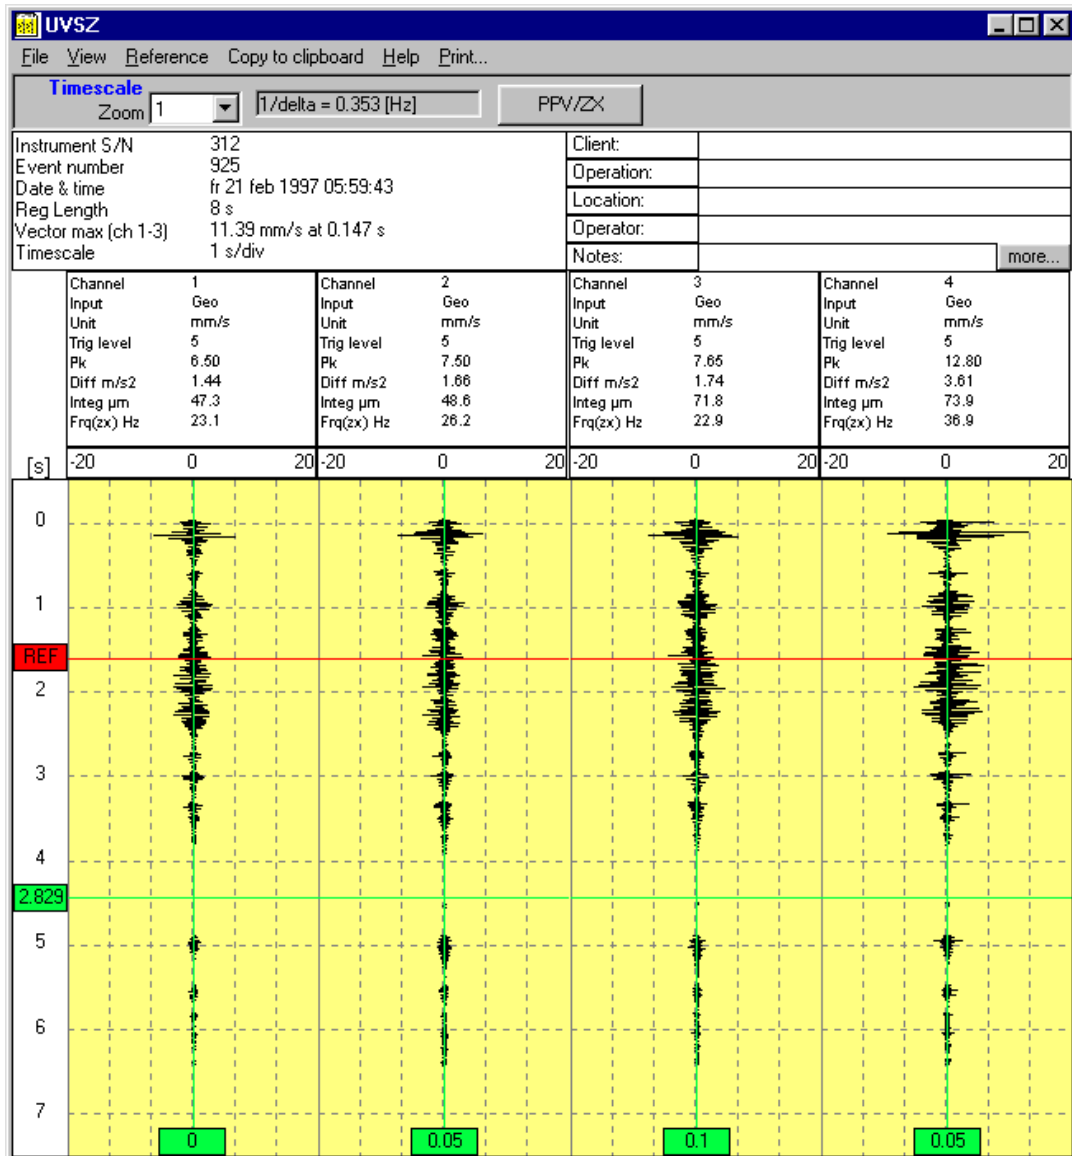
UVSZ

File View Reference Copy to clipboard Help Print...

Timescale
Zoom 1

1/delta = 0.353 [Hz]

PPV/ZX

Instrument S/N 312
Event number 925
Date & time fr 21 feb 1997 05:59:43
Reg Length 8 s
Vector max (ch 1-3) 11.39 mm/s at 0.147 s
Timescale 1 s/div

Client:
Operation:
Location:
Operator:
Notes:
more...

| Channel | 1 | Channel | 2 | Channel | 3 | Channel | 4 |
|---|---|---|---|---|---|---|---|
| Input | Geo | Input | Geo | Input | Geo | Input | Geo |
| Unit | mm/s | Unit | mm/s | Unit | mm/s | Unit | mm/s |
| Trig level | 5 | Trig level | 5 | Trig level | 5 | Trig level | 5 |
| Pk | 6.50 | Pk | 7.50 | Pk | 7.65 | Pk | 12.80 |
| Diff m/s2 | 1.44 | Diff m/s2 | 1.66 | Diff m/s2 | 1.74 | Diff m/s2 | 3.61 |
| Integ µm | 47.3 | Integ µm | 48.6 | Integ µm | 71.8 | Integ µm | 73.9 |
| Frq(zx) Hz | 23.1 | Frq(zx) Hz | 26.2 | Frq(zx) Hz | 22.9 | Frq(zx) Hz | 36.9 |

[s] -20 0 20 -20 0 20 -20 0 20 -20 0 20

0
1
REF
2
3
4
2.829
5
6
7

0 0.05 0.1 0.05